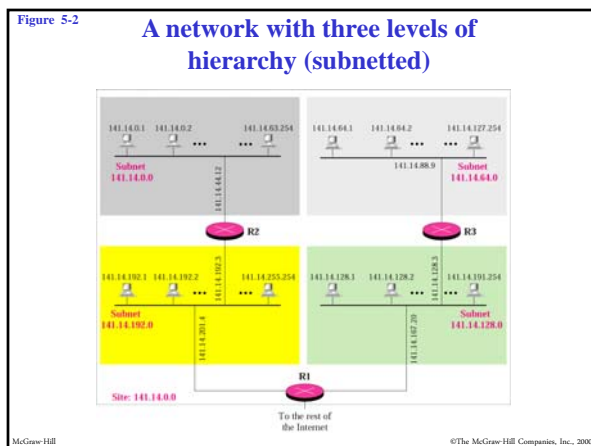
Figure 5-2

A network with three levels of hierarchy (subnetted)

141.14.0.1 141.14.0.2 ... ... 141.14.63.254

Subnet 141.14.0.0

141.14.44.12

141.14.64.1 141.14.64.2 ... 141.14.127.254

141.14.88.9

Subnet 141.14.64.0

R2

R3

141.14.192.1 141.14.192.2 ... ... 141.14.255.254

141.14.192.3

Subnet 141.14.192.0

141.14.128.1 141.14.128.2 ... ... 141.14.191.254

141.14.128.3

Subnet 141.14.128.0

141.14.201.4

141.14.167.20

R1

Site: 141.14.0.0

To the rest of the Internet

McGraw-Hill

©The McGraw-Hill Companies, Inc., 2000